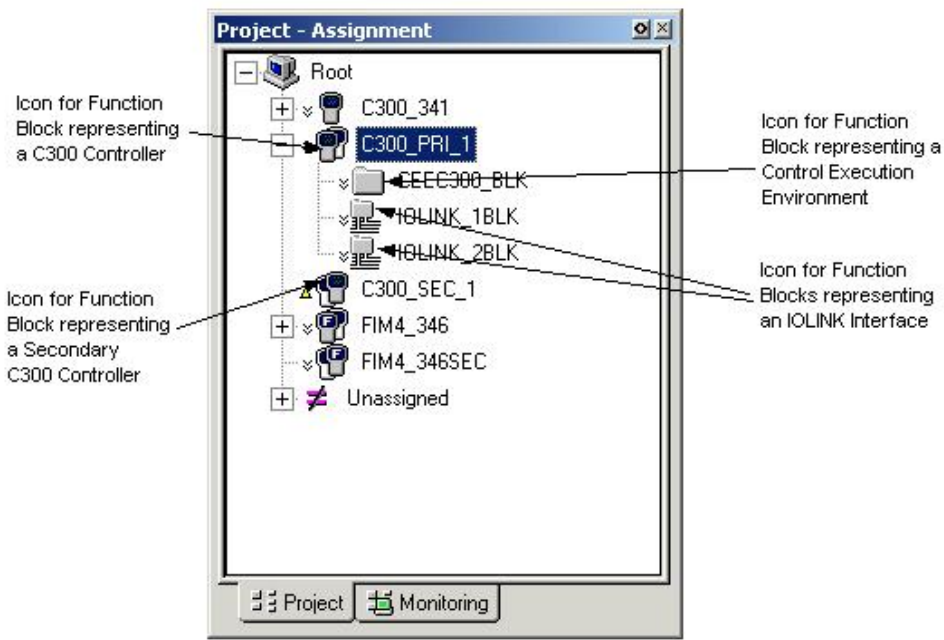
Project - Assignment

Root
C300_341
C300_PRI_1
CEEC300_BLK
IOLINK_1BLK
IOLINK_2BLK
C300_SEC_1
FIM4_346
FIM4_346SEC
Unassigned

Project
Monitoring

Icon for Function Block representing a C300 Controller

Icon for Function Block representing a Control Execution Environment

Icon for Function Block representing a Secondary C300 Controller

Icon for Function Blocks representing an IOLINK Interface